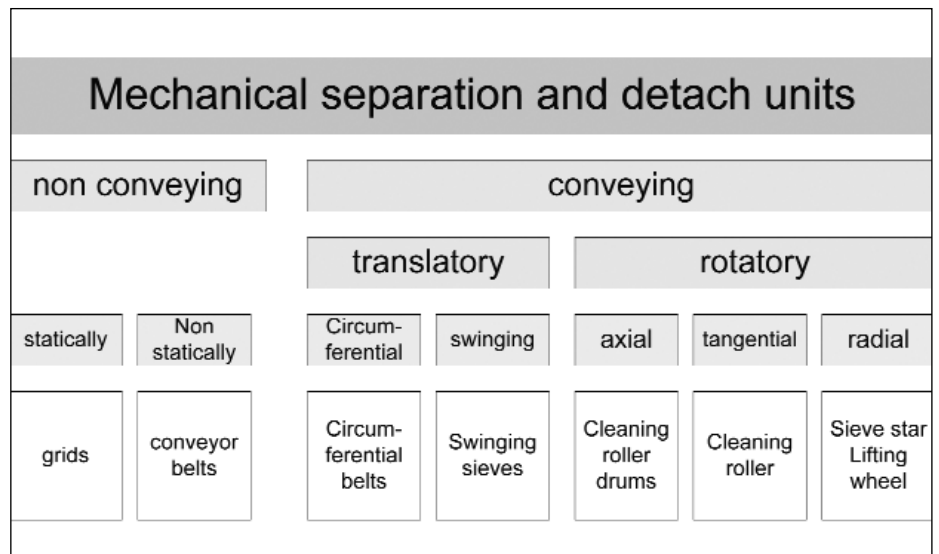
Mechanical separation and detach units

non conveying

conveying

translatory

rotatory

statically

Non statically

Circumferential

swinging

axial

tangential

radial

grids

conveyor belts

Circumferential belts

Swinging sieves

Cleaning roller drums

Cleaning roller

Sieve star Lifting wheel